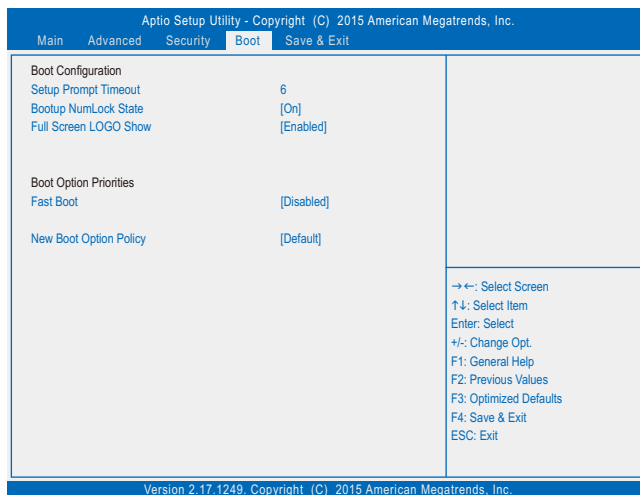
Aptio Setup Utility - Copyright (C) 2015 American Megatrends, Inc.
Main Advanced Security Boot Save & Exit

Boot Configuration
Setup Prompt Timeout 6
Bootup NumLock State [On]
Full Screen LOGO Show [Enabled]

Boot Option Priorities
Fast Boot [Disabled]

New Boot Option Policy [Default]

→←: Select Screen
↑↓: Select Item
Enter: Select
+/-: Change Opt.
F1: General Help
F2: Previous Values
F3: Optimized Defaults
F4: Save & Exit
ESC: Exit

Version 2.17.1249. Copyright (C) 2015 American Megatrends, Inc.